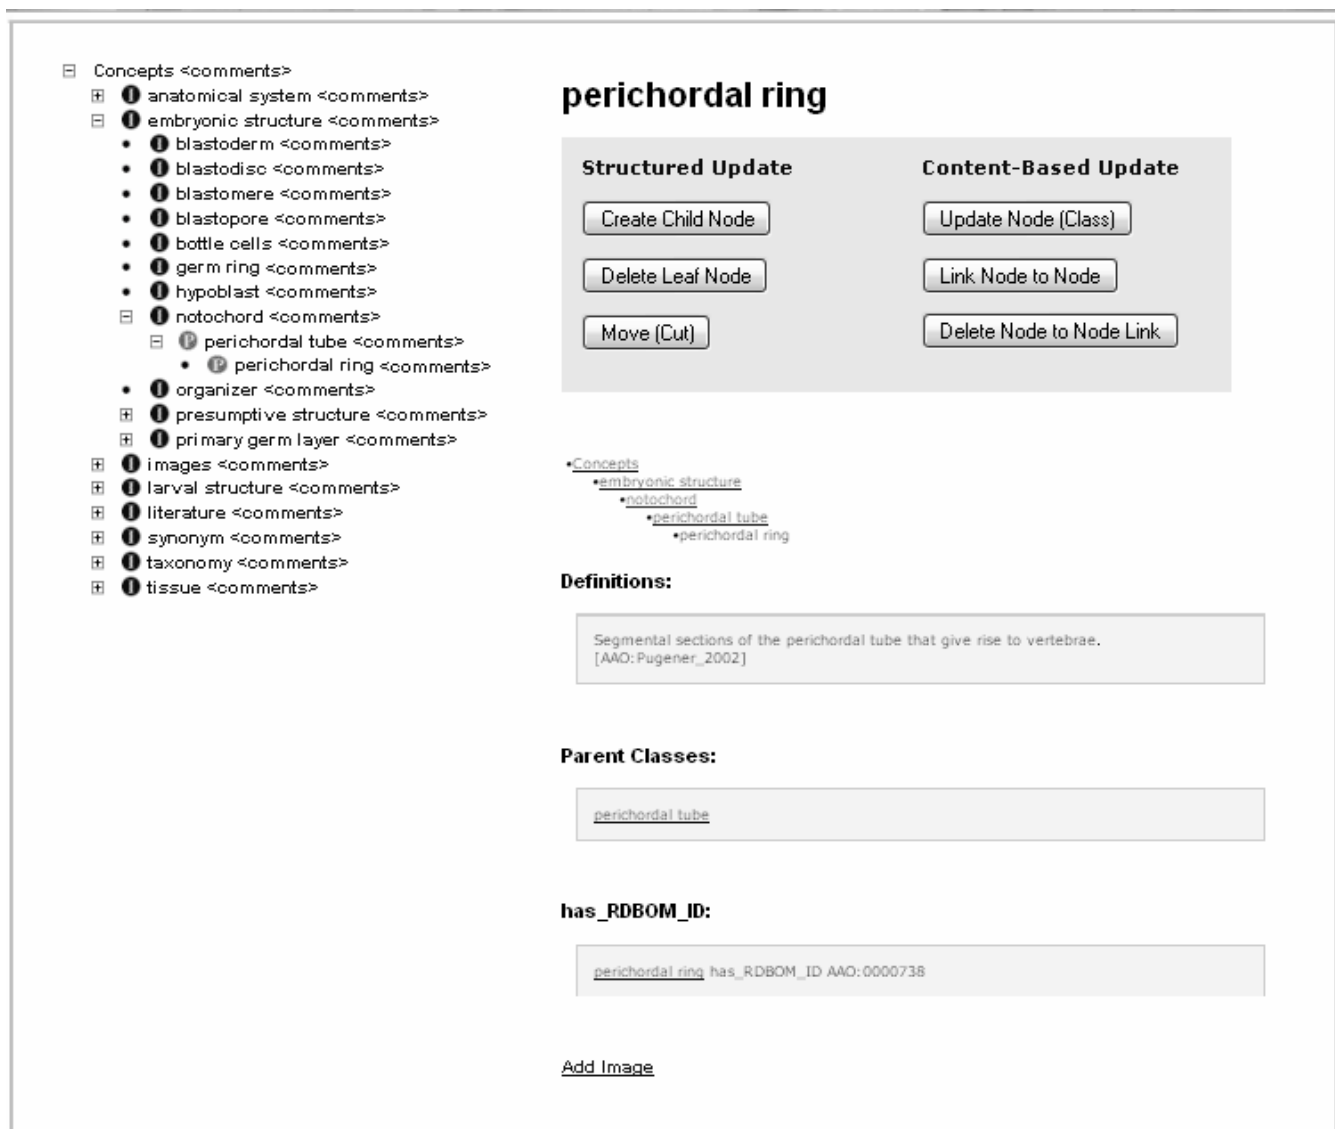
Concepts <comments>
anatomical system <comments>
embryonic structure <comments>
blastoderm <comments>
blastodisc <comments>
blastomere <comments>
blastopore <comments>
bottle cells <comments>
germ ring <comments>
hypoblast <comments>
notochord <comments>
perichordal tube <comments>
perichordal ring <comments>
organizer <comments>
presumptive structure <comments>
primary germ layer <comments>
images <comments>
larval structure <comments>
literature <comments>
synonym <comments>
taxonomy <comments>
tissue <comments>

perichordal ring

Structured Update

Create Child Node

Delete Leaf Node

Move (Cut)

Content-Based Update

Update Node (Class)

Link Node to Node

Delete Node to Node Link

•Concepts
•embryonic structure
•notochord
•perichordal tube
•perichordal ring

Definitions:

Segmental sections of the perichordal tube that give rise to vertebrae. [AAO:Pugener_2002]

Parent Classes:

perichordal tube

has_RDBOM_ID:

perichordal ring has_RDBOM_ID AAO:0000738

Add Image